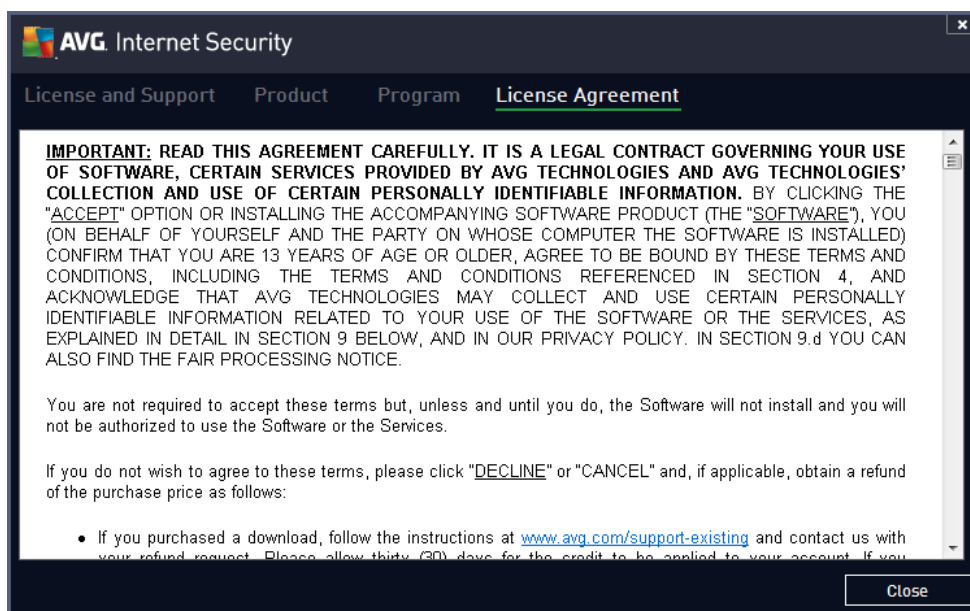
AVG. Internet Security

×

License and Support Product Program License Agreement

IMPORTANT: READ THIS AGREEMENT CAREFULLY. IT IS A LEGAL CONTRACT GOVERNING YOUR USE OF SOFTWARE, CERTAIN SERVICES PROVIDED BY AVG TECHNOLOGIES AND AVG TECHNOLOGIES' COLLECTION AND USE OF CERTAIN PERSONALLY IDENTIFIABLE INFORMATION. BY CLICKING THE "ACCEPT" OPTION OR INSTALLING THE ACCOMPANYING SOFTWARE PRODUCT (THE "SOFTWARE"), YOU (ON BEHALF OF YOURSELF AND THE PARTY ON WHOSE COMPUTER THE SOFTWARE IS INSTALLED) CONFIRM THAT YOU ARE 13 YEARS OF AGE OR OLDER, AGREE TO BE BOUND BY THESE TERMS AND CONDITIONS, INCLUDING THE TERMS AND CONDITIONS REFERENCED IN SECTION 4, AND ACKNOWLEDGE THAT AVG TECHNOLOGIES MAY COLLECT AND USE CERTAIN PERSONALLY IDENTIFIABLE INFORMATION RELATED TO YOUR USE OF THE SOFTWARE OR THE SERVICES, AS EXPLAINED IN DETAIL IN SECTION 9 BELOW, AND IN OUR PRIVACY POLICY. IN SECTION 9.d YOU CAN ALSO FIND THE FAIR PROCESSING NOTICE.

You are not required to accept these terms but, unless and until you do, the Software will not install and you will not be authorized to use the Software or the Services.

If you do not wish to agree to these terms, please click "DECLINE" or "CANCEL" and, if applicable, obtain a refund of the purchase price as follows:

• If you purchased a download, follow the instructions at www.avg.com/support-existing and contact us with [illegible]

Close